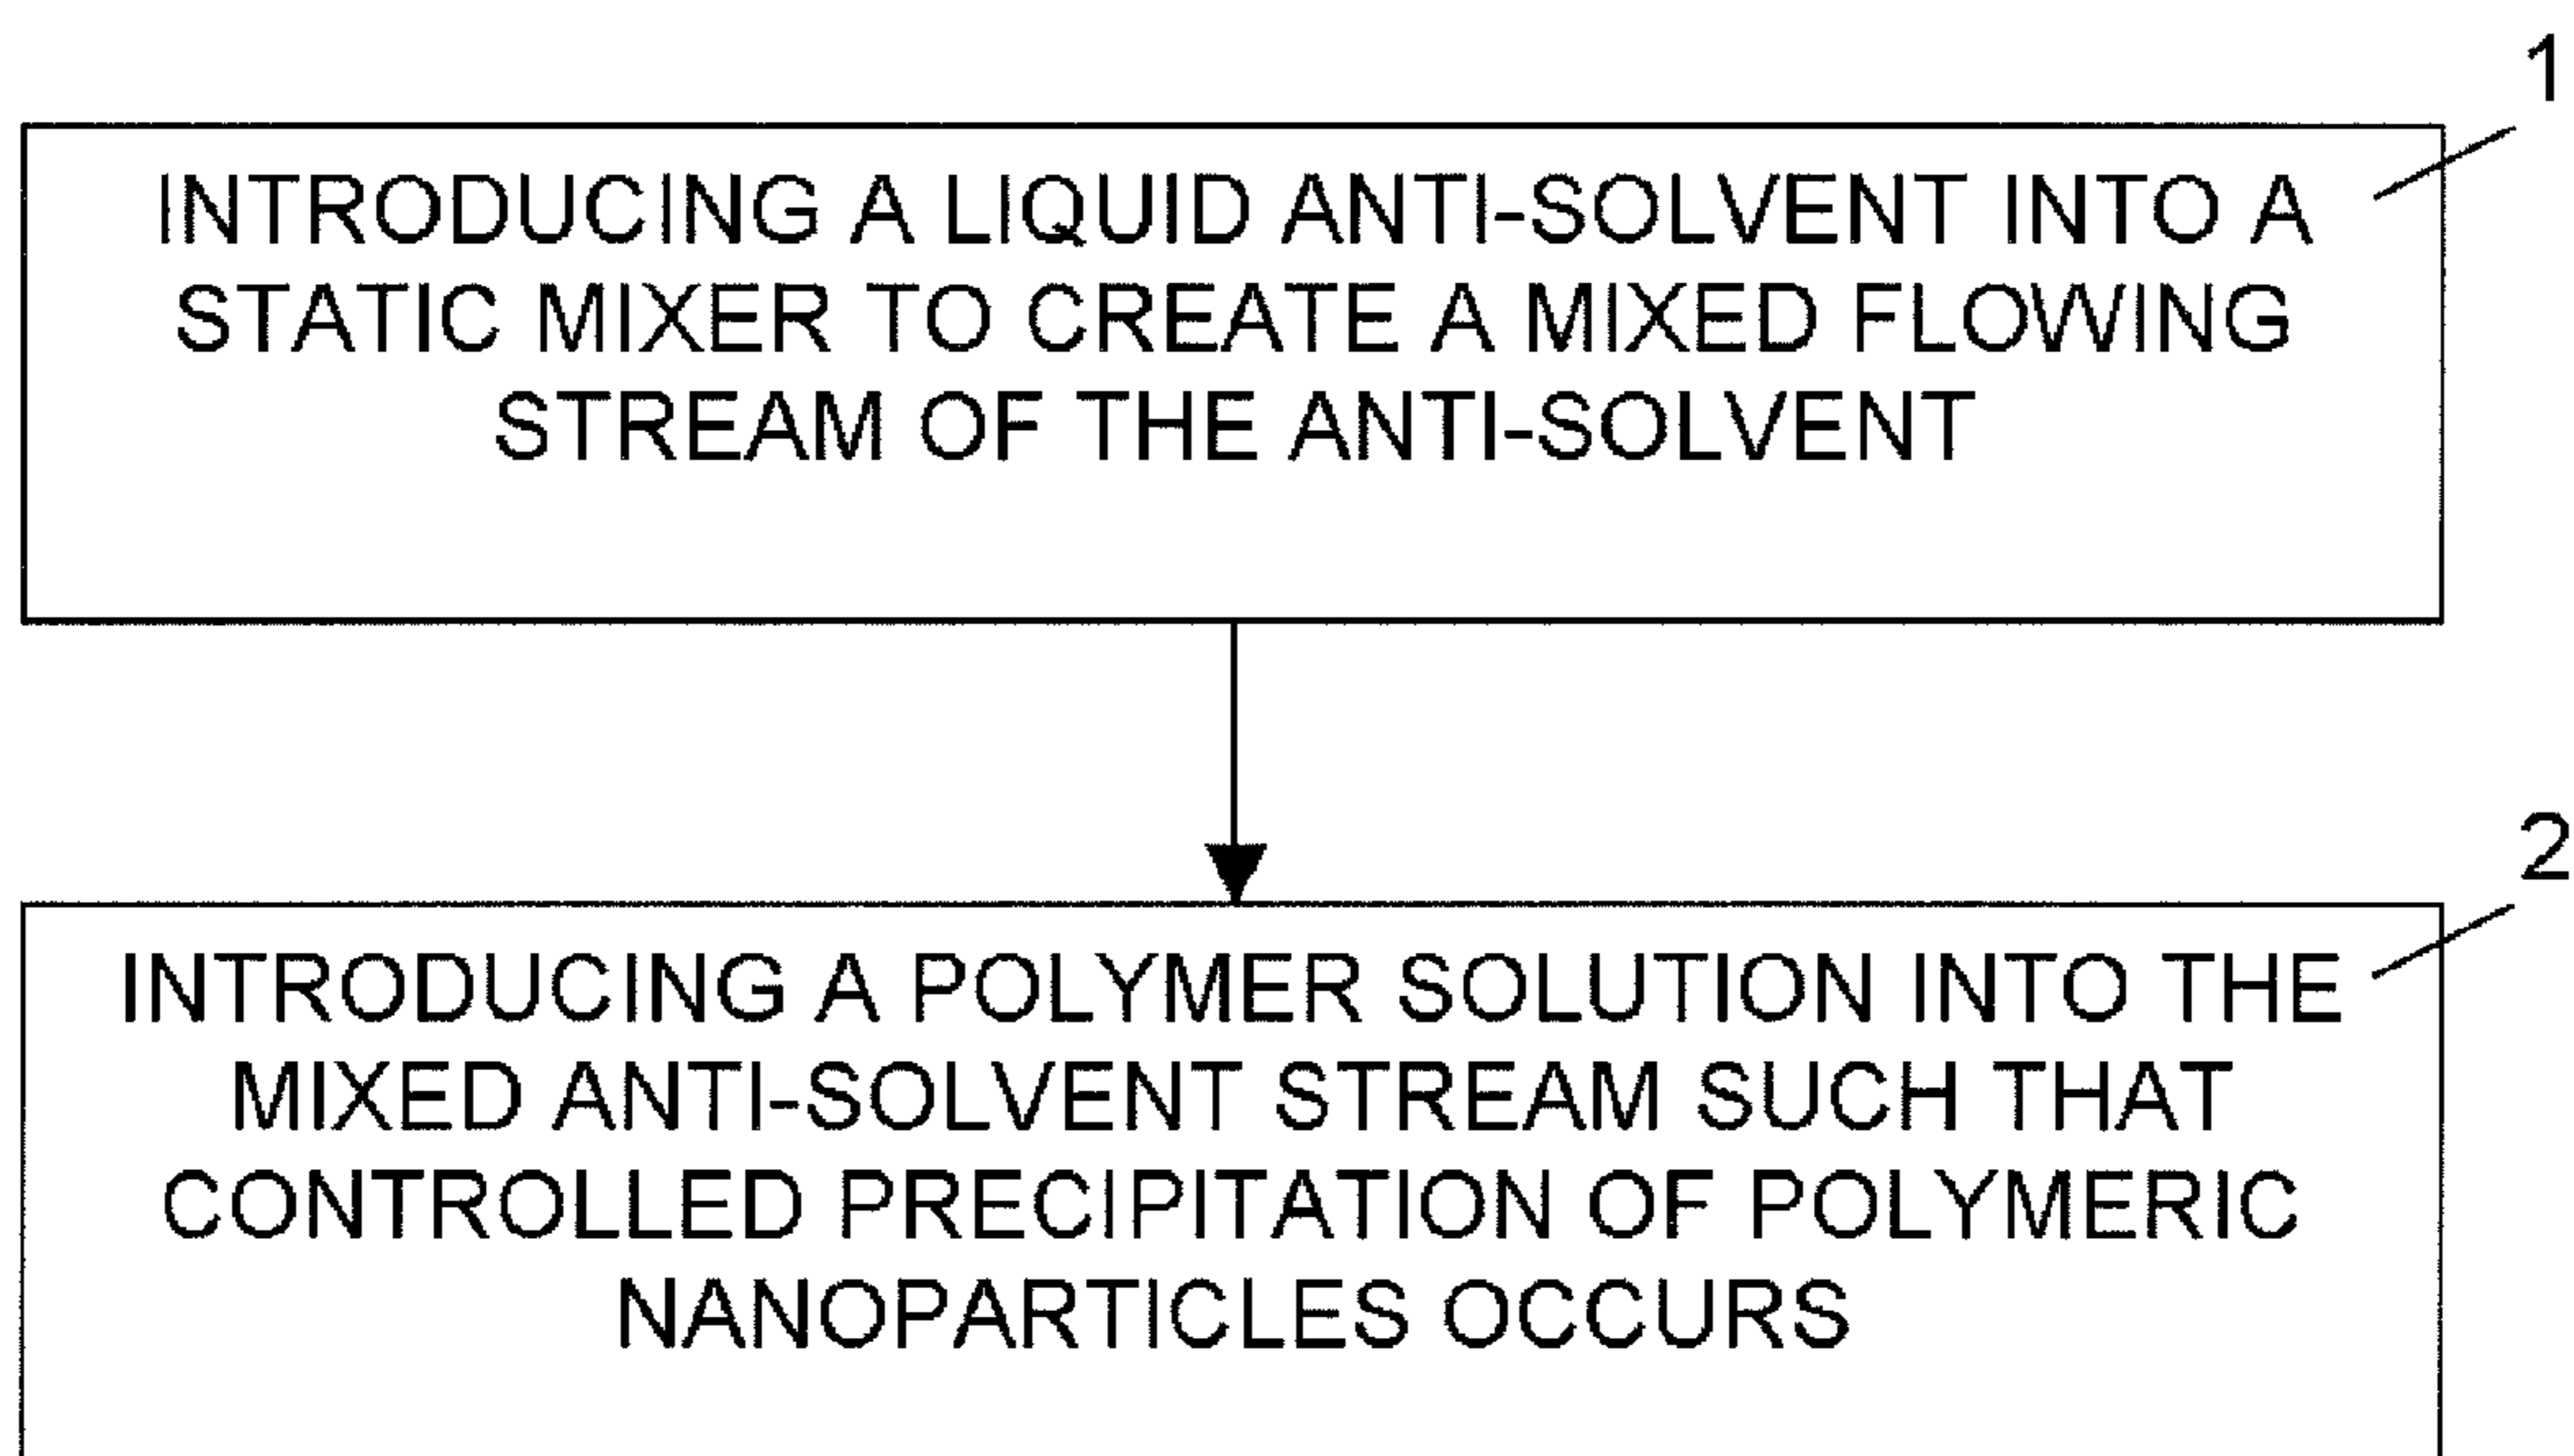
1

INTRODUCING A LIQUID ANTI-SOLVENT INTO A STATIC MIXER TO CREATE A MIXED FLOWING STREAM OF THE ANTI-SOLVENT

2

INTRODUCING A POLYMER SOLUTION INTO THE MIXED ANTI-SOLVENT STREAM SUCH THAT CONTROLLED PRECIPITATION OF POLYMERIC NANOPARTICLES OCCURS